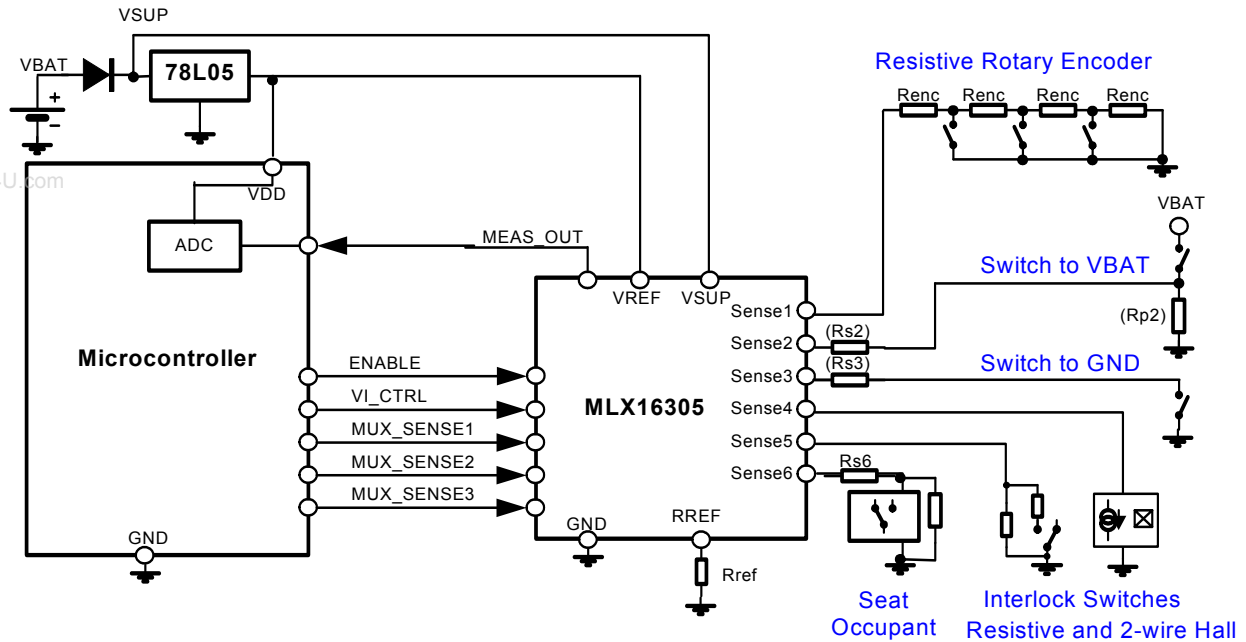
VSUP
VBAT
+
−
78L05
U.com
VDD
ADC
MEAS_OUT
Microcontroller
ENABLE
VI_CTRL
MUX_SENSE1
MUX_SENSE2
MUX_SENSE3
GND
MLX16305
VREF
VSUP
Sense1
Sense2
Sense3
Sense4
Sense5
Sense6
GND
RREF
Rref
Resistive Rotary Encoder
Renc
Renc
Renc
Renc
VBAT
Switch to VBAT
(Rp2)
(Rs2)
(Rs3)
Switch to GND
Rs6
Seat Occupant
Interlock Switches Resistive and 2-wire Hall